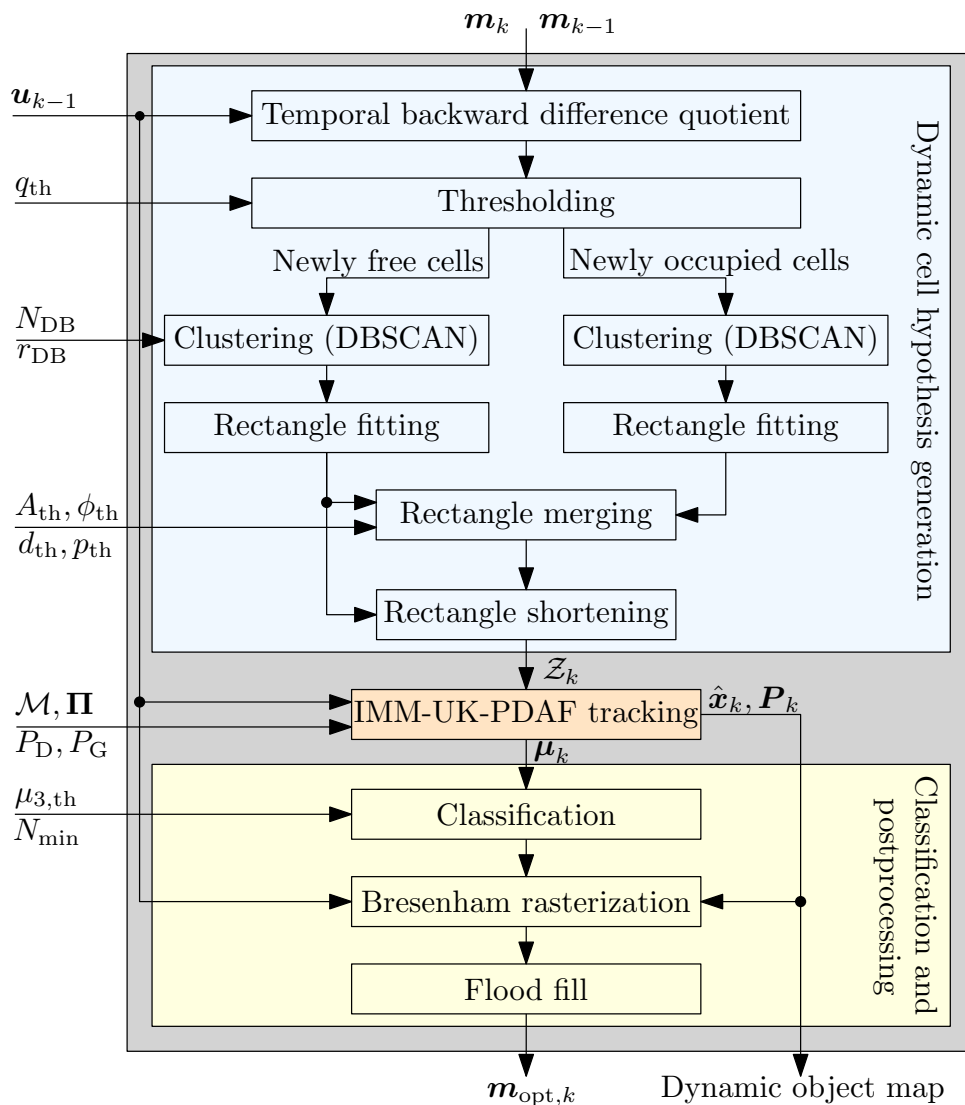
$\boldsymbol{m}_k$ $\boldsymbol{m}_{k-1}$

$\boldsymbol{u}_{k-1}$

Temporal backward difference quotient

$q_{\mathrm{th}}$

Thresholding

Newly free cells

Newly occupied cells

$N_{\mathrm{DB}}$
$r_{\mathrm{DB}}$

Clustering (DBSCAN)

Clustering (DBSCAN)

Rectangle fitting

Rectangle fitting

$A_{\mathrm{th}}, \phi_{\mathrm{th}}$
$d_{\mathrm{th}}, p_{\mathrm{th}}$

Rectangle merging

Rectangle shortening

Dynamic cell hypothesis generation

$\mathcal{Z}_k$

$\mathcal{M}, \boldsymbol{\Pi}$
$P_{\mathrm{D}}, P_{\mathrm{G}}$

IMM-UK-PDAF tracking

$\hat{\boldsymbol{x}}_k, \boldsymbol{P}_k$

$\boldsymbol{\mu}_k$

$\mu_{3,\mathrm{th}}$
$N_{\mathrm{min}}$

Classification

Bresenham rasterization

Flood fill

Classification and postprocessing

$\boldsymbol{m}_{\mathrm{opt},k}$

Dynamic object map